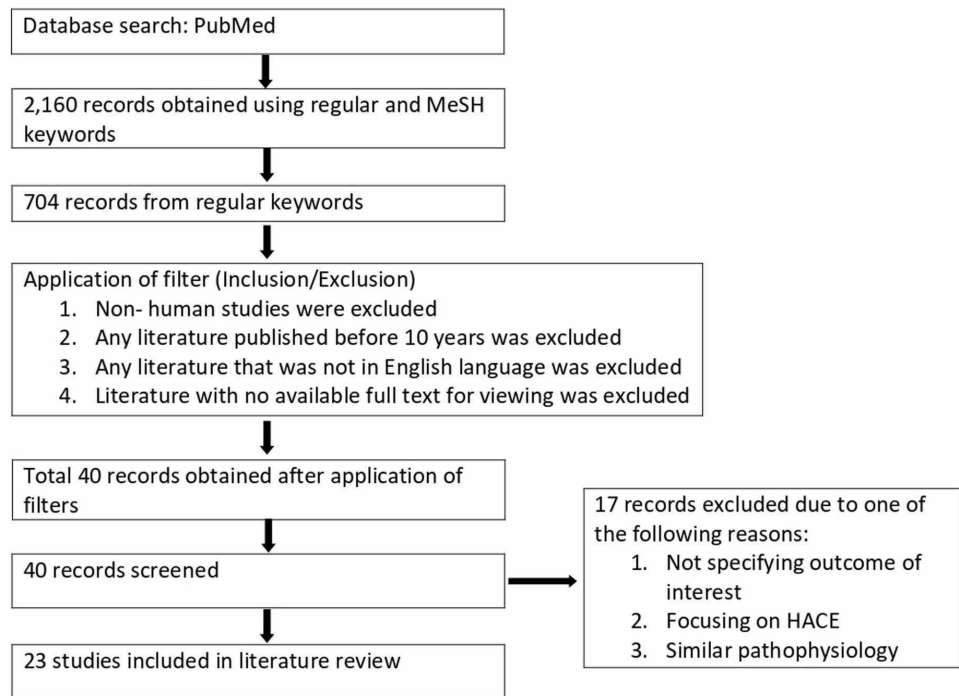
Database search: PubMed

2,160 records obtained using regular and MeSH keywords

704 records from regular keywords

Application of filter (Inclusion/Exclusion)
1. Non- human studies were excluded
2. Any literature published before 10 years was excluded
3. Any literature that was not in English language was excluded
4. Literature with no available full text for viewing was excluded

Total 40 records obtained after application of filters

40 records screened

17 records excluded due to one of the following reasons:
1. Not specifying outcome of interest
2. Focusing on HACE
3. Similar pathophysiology

23 studies included in literature review